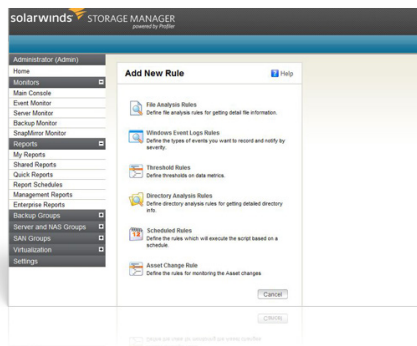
solarwinds STORAGE MANAGER
powered by Profiler

Administrator (Admin)
Home
Monitors
Main Console
Event Monitor
Server Monitor
Backup Monitor
SnapMirror Monitor
Reports
My Reports
Shared Reports
Quick Reports
Report Schedules
Management Reports
Enterprise Reports
Backup Groups
Server and NAS Groups
SAN Groups
Virtualization
Settings

Add New Rule
Help

File Analysis Rules
Define file analysis rules for getting detail file information.

Windows Event Logs Rules
Define the types of events you want to record and notify by severity.

Threshold Rules
Define thresholds on data metrics.

Directory Analysis Rules
Define directory analysis rules for getting detailed directory info.

Scheduled Rules
Define the rules which will execute the script based on a schedule.

Asset Change Rule
Define the rules for monitoring the Asset changes.

Cancel